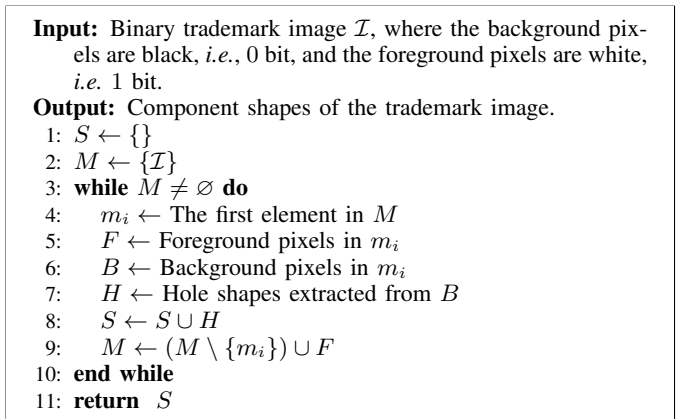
**Input:** Binary trademark image $\mathcal{I}$, where the background pixels are black, *i.e.*, 0 bit, and the foreground pixels are white, *i.e.* 1 bit.
**Output:** Component shapes of the trademark image.
1: $S \leftarrow \{\}$
2: $M \leftarrow \{\mathcal{I}\}$
3: **while** $M \neq \varnothing$ **do**
4: $m_i \leftarrow$ The first element in $M$
5: $F \leftarrow$ Foreground pixels in $m_i$
6: $B \leftarrow$ Background pixels in $m_i$
7: $H \leftarrow$ Hole shapes extracted from $B$
8: $S \leftarrow S \cup H$
9: $M \leftarrow (M \setminus \{m_i\}) \cup F$
10: **end while**
11: **return** $S$